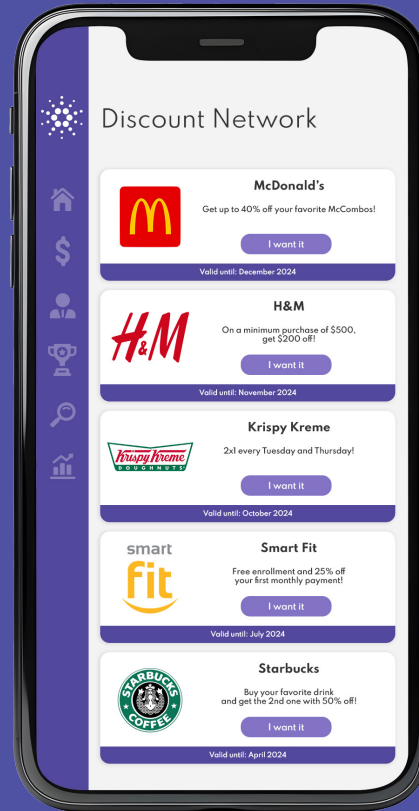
Discount Network

McDonald's

Get up to 40% off your favorite McCombos!

I want it

Valid until: December 2024

H&M

On a minimum purchase of $500, get $200 off!

I want it

Valid until: November 2024

Krispy Kreme

Krispy Kreme DOUGHNUTS

2x1 every Tuesday and Thursday!

I want it

Valid until: October 2024

smart fit

Smart Fit

Free enrollment and 25% off your first monthly payment!

I want it

Valid until: July 2024

STARBUCKS COFFEE

Starbucks

Buy your favorite drink and get the 2nd one with 50% off!

I want it

Valid until: April 2024